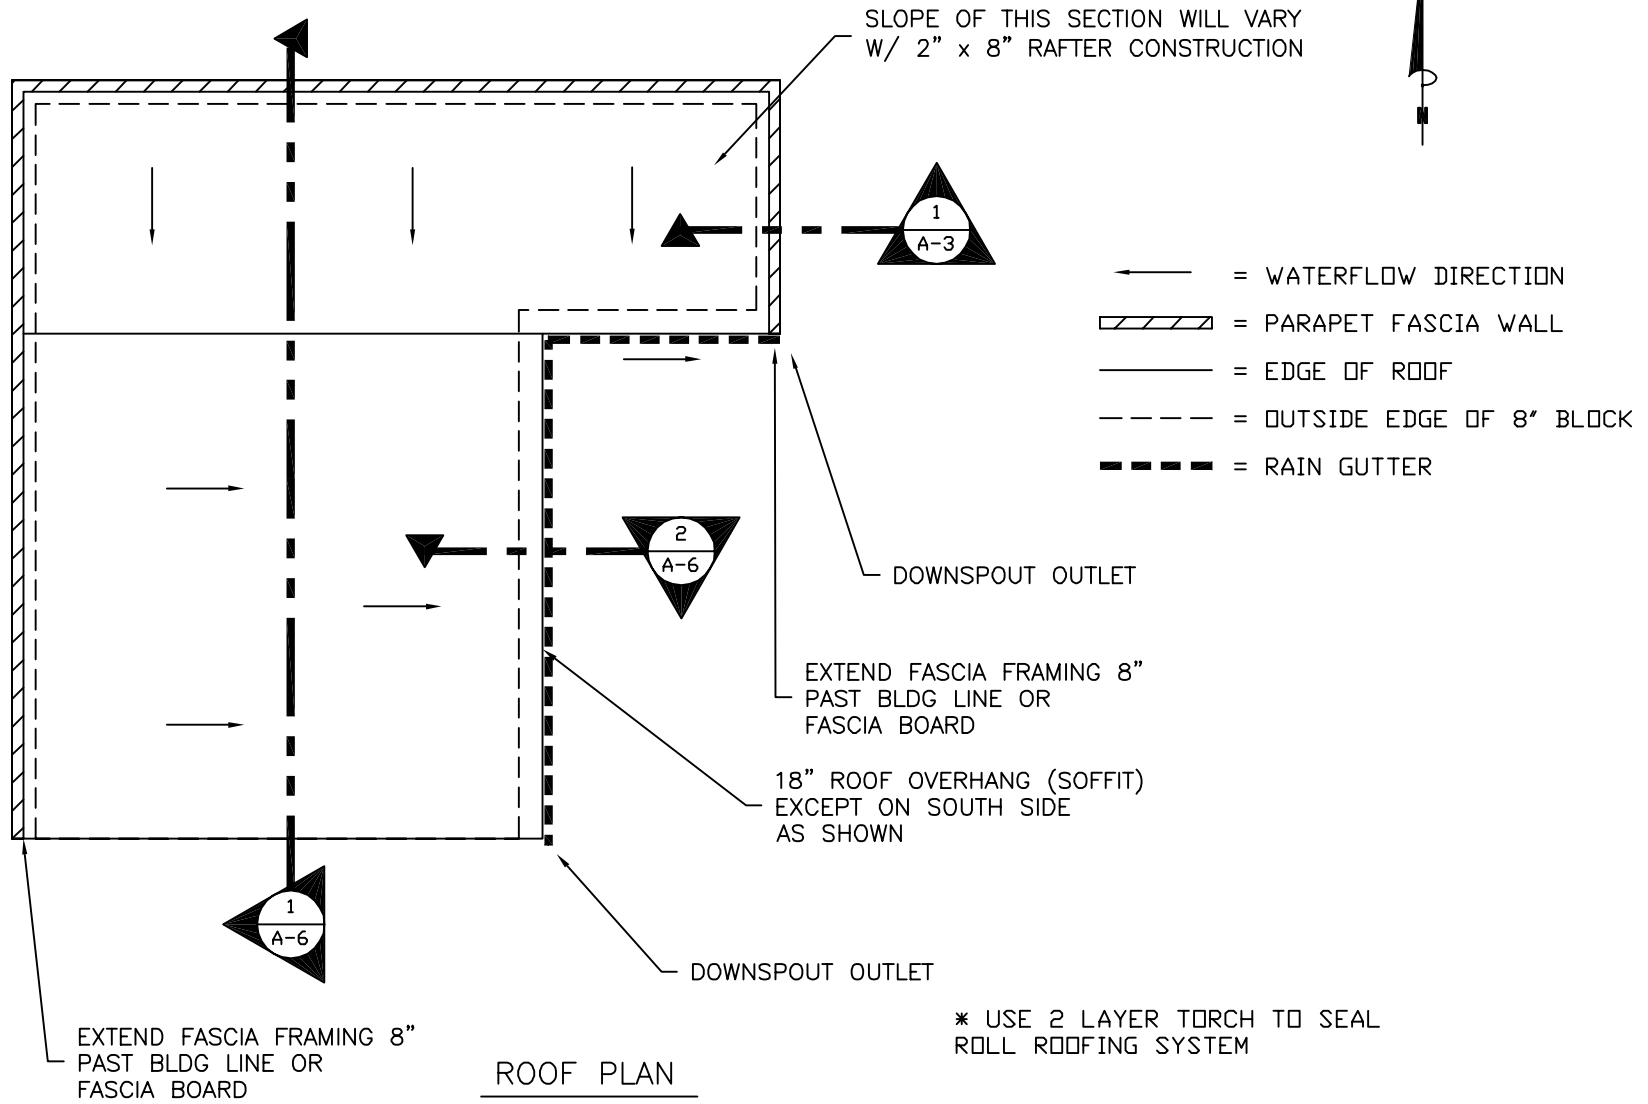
SLOPE OF THIS SECTION WILL VARY W/ 2" x 8" RAFTER CONSTRUCTION

N

1
A-3

= WATERFLOW DIRECTION
= PARAPET FASCIA WALL
= EDGE OF ROOF
= OUTSIDE EDGE OF 8" BLOCK
= RAIN GUTTER

2
A-6

DOWNSPOUT OUTLET

EXTEND FASCIA FRAMING 8" PAST BLDG LINE OR FASCIA BOARD

18" ROOF OVERHANG (SOFFIT) EXCEPT ON SOUTH SIDE AS SHOWN

1
A-6

DOWNSPOUT OUTLET

* USE 2 LAYER TORCH TO SEAL ROLL ROOFING SYSTEM

EXTEND FASCIA FRAMING 8" PAST BLDG LINE OR FASCIA BOARD

ROOF PLAN